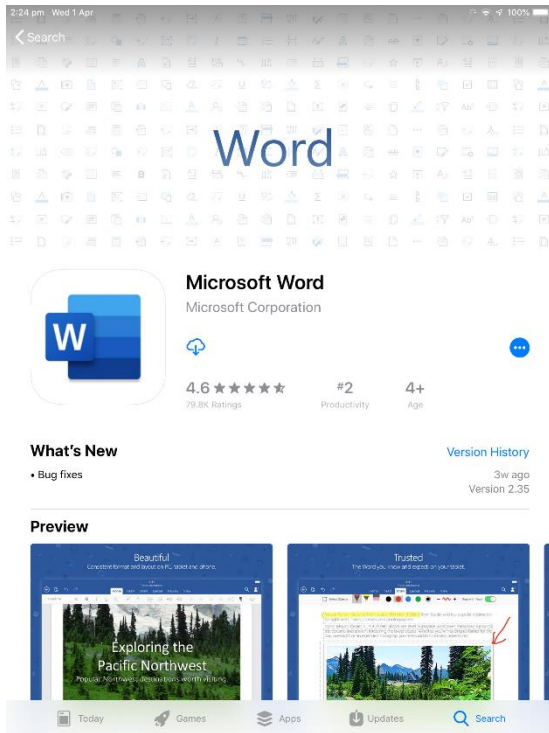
2:24 pm Wed 1 Apr

100%

Search

Word

W

Microsoft Word

Microsoft Corporation

4.6 ★★★★★

79.8K Ratings

#2

Productivity

4+

Age

What's New

Version History

• Bug fixes

3w ago

Version 2.35

Preview

Beautiful

Consistent format and layout on PC, tablet and phone.

Exploring the Pacific Northwest

Popular Northwest destinations worth visiting

Trusted

The Word you know and expect on your tablet.

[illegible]

Today

Games

Apps

Updates

Search